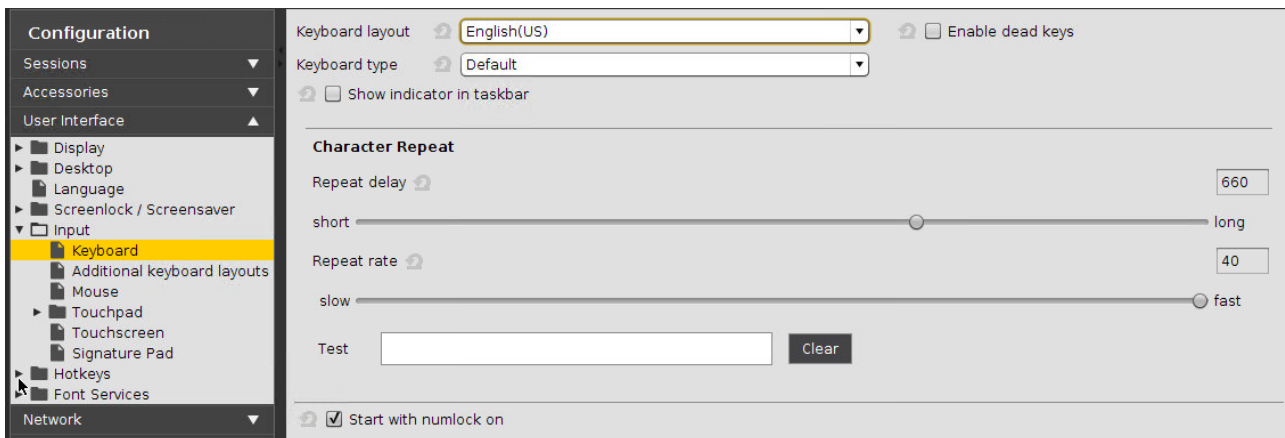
Configuration

Sessions

Accessories

User Interface

Display

Desktop

Language

Screenlock / Screensaver

Input

Keyboard

Additional keyboard layouts

Mouse

Touchpad

Touchscreen

Signature Pad

Hotkeys

Font Services

Network

Keyboard layout English(US) Enable dead keys

Keyboard type Default

Show indicator in taskbar

Character Repeat

Repeat delay 660

short long

Repeat rate 40

slow fast

Test Clear

Start with numlock on